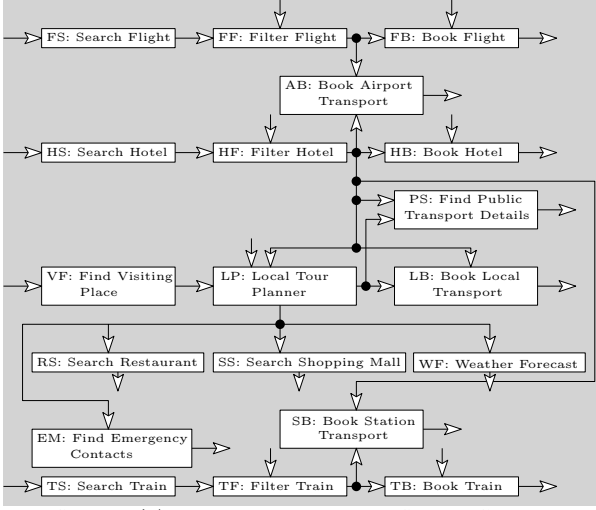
FS: Search Flight

FF: Filter Flight

FB: Book Flight

AB: Book Airport Transport

HS: Search Hotel

HF: Filter Hotel

HB: Book Hotel

PS: Find Public Transport Details

VF: Find Visiting Place

LP: Local Tour Planner

LB: Book Local Transport

RS: Search Restaurant

SS: Search Shopping Mall

WF: Weather Forecast

SB: Book Station Transport

EM: Find Emergency Contacts

TS: Search Train

TF: Filter Train

TB: Book Train